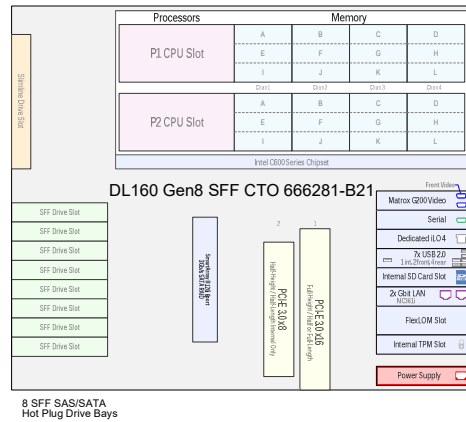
Processors

Memory

P1 CPU Slot

| A | B | C | D |
|---|---|---|---|
| E | F | G | H |
| I | J | K | L |

Dim1 Dim2 Dim3 Dim4

P2 CPU Slot

| A | B | C | D |
|---|---|---|---|
| E | F | G | H |
| I | J | K | L |

Intel C600 Series Chipset

Slimline Drive Slot

DL160 Gen8 SFF CTO 666281-B21

Front Video

Matrox G200 Video

Serial

Dedicated iLO4

7x USB 2.0
1int,2front,4rear

Internal SD Card Slot

2x Gbit LAN
NC363i

FlexLOM Slot

Internal TPM Slot

Power Supply

SFF Drive Slot
SFF Drive Slot
SFF Drive Slot
SFF Drive Slot
SFF Drive Slot
SFF Drive Slot
SFF Drive Slot
SFF Drive Slot

Smart Array B120i
6Gb/s SATA RAID

2
PCI-E 3.0 x8
Half Height/Half Length Internal Only

1
PCI-E 3.0 x16
Full Height/Half or Full Length

8 SFF SAS/SATA
Hot Plug Drive Bays